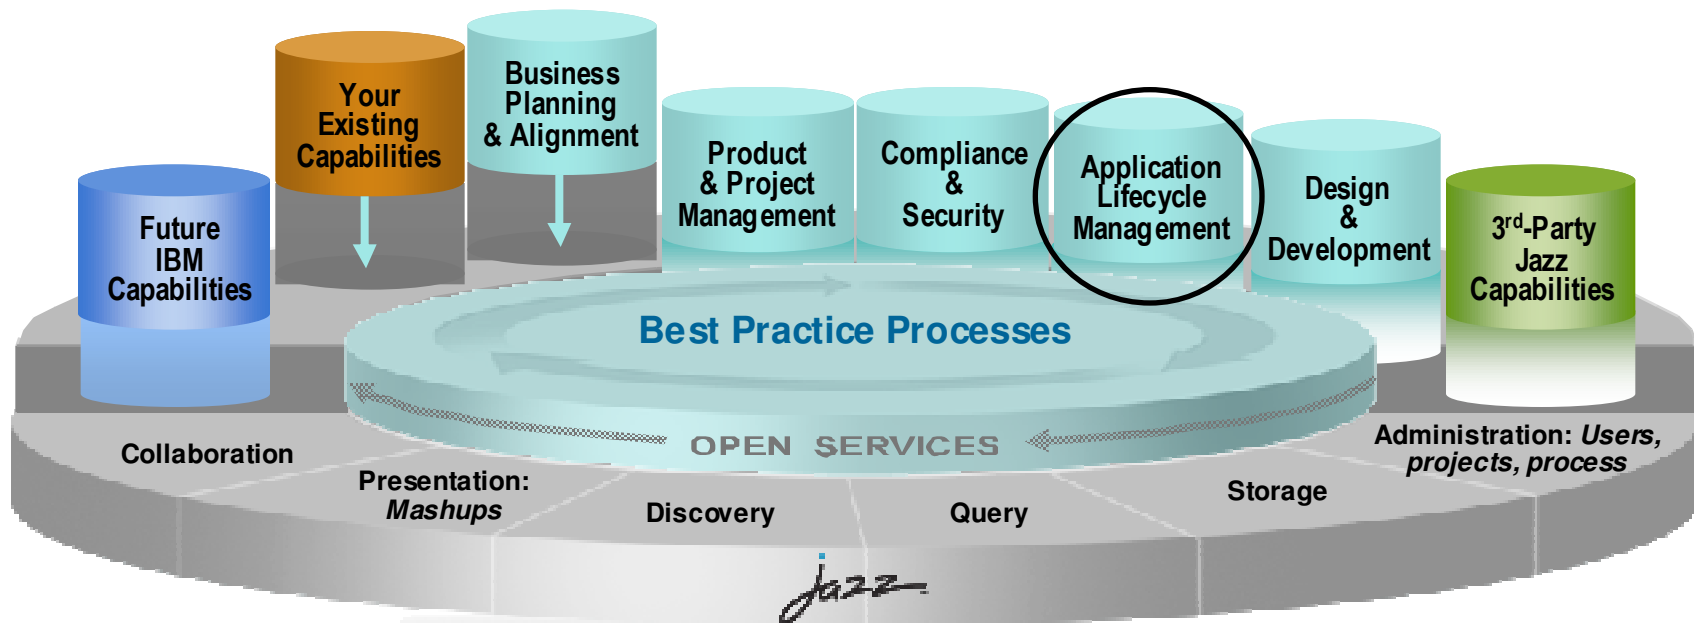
Future IBM Capabilities

Your Existing Capabilities

Business Planning & Alignment

Product & Project Management

Compliance & Security

Application Lifecycle Management

Design & Development

3$^{rd}$-Party Jazz Capabilities

Best Practice Processes

OPEN SERVICES

Collaboration

Presentation: *Mashups*

Discovery

Query

Storage

Administration: *Users, projects, process*

Jazz